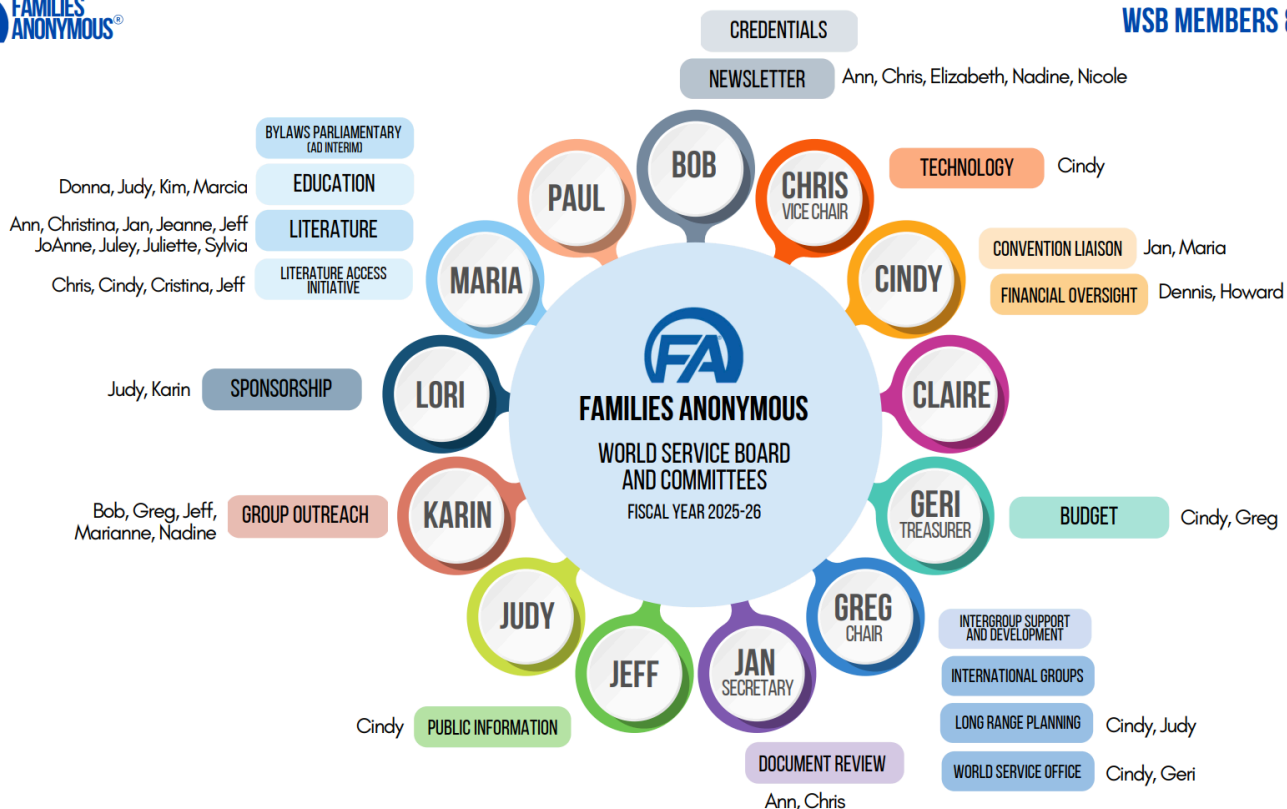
FAMILIES ANONYMOUS®

WSB MEMBERS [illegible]

CREDENTIALS

NEWSLETTER Ann, Chris, Elizabeth, Nadine, Nicole

BYLAWS PARLIAMENTARY (AD INTERIM)

Donna, Judy, Kim, Marcia EDUCATION

Ann, Christina, Jan, Jeanne, Jeff JoAnne, Juley, Juliette, Sylvia LITERATURE

Chris, Cindy, Cristina, Jeff LITERATURE ACCESS INITIATIVE

PAUL

BOB

CHRIS VICE CHAIR

TECHNOLOGY Cindy

CINDY

CONVENTION LIAISON Jan, Maria

FINANCIAL OVERSIGHT Dennis, Howard

MARIA

FA

FAMILIES ANONYMOUS

WORLD SERVICE BOARD AND COMMITTEES

FISCAL YEAR 2025-26

Judy, Karin SPONSORSHIP

LORI

CLAIRE

Bob, Greg, Jeff, Marianne, Nadine GROUP OUTREACH

KARIN

GERI TREASURER

BUDGET Cindy, Greg

JUDY

JEFF

JAN SECRETARY

GREG CHAIR

INTERGROUP SUPPORT AND DEVELOPMENT

INTERNATIONAL GROUPS

LONG RANGE PLANNING Cindy, Judy

WORLD SERVICE OFFICE Cindy, Geri

Cindy PUBLIC INFORMATION

DOCUMENT REVIEW

Ann, Chris